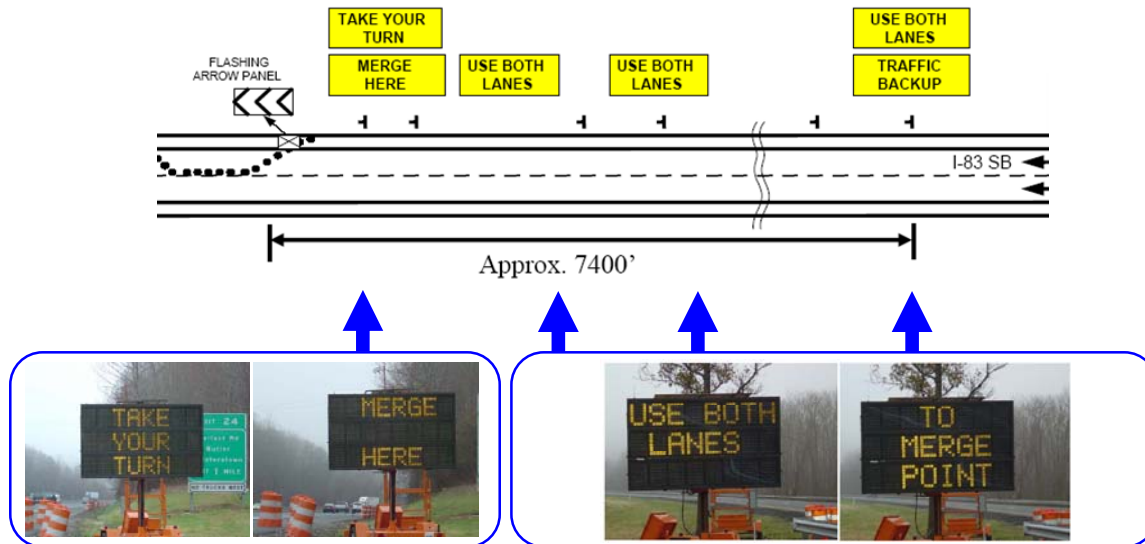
TAKE YOUR TURN

MERGE HERE

USE BOTH LANES

USE BOTH LANES

USE BOTH LANES

TRAFFIC BACKUP

FLASHING ARROW PANEL

I-83 SB

Approx. 7400’

TAKE YOUR TURN

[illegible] 24

MERGE HERE

USE BOTH LANES

TO MERGE POINT